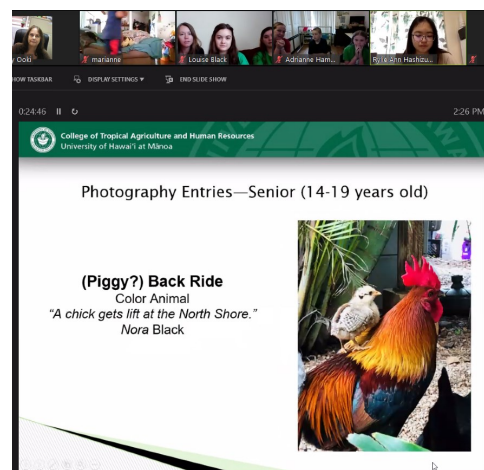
y Ooki
marianne
Louise Black
Adrianne Ham...
Rylie Ahn Hashizu...

HOW TASKBAR
DISPLAY SETTINGS ▾
END SLIDE SHOW

0:24:46

2:26 PM

College of Tropical Agriculture and Human Resources
University of Hawai'i at Mānoa

Photography Entries—Senior (14-19 years old)

(Piggy?) Back Ride
Color Animal
"A chick gets lift at the North Shore."
Nora Black